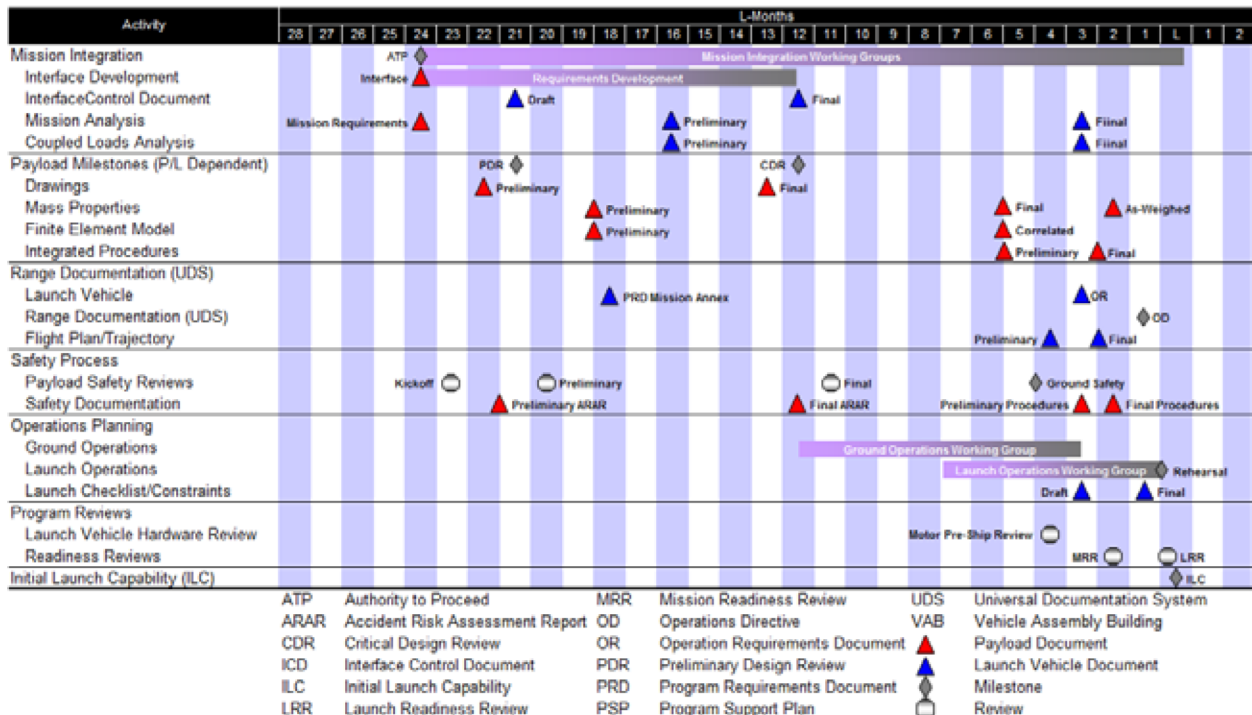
| Activity | 28 | 27 | 26 | 25 | 24 | 23 | 22 | 21 | 20 | 19 | 18 | 17 | 16 | 15 | 14 | 13 | 12 | 11 | 10 | 9 | 8 | 7 | 6 | 5 | 4 | 3 | 2 | 1 | L | 1 | 2 |
|---|---|---|---|---|---|---|---|---|---|---|---|---|---|---|---|---|---|---|---|---|---|---|---|---|---|---|---|---|---|---|---|

L-Months

Mission Integration: ATP; Mission Integration Working Groups
Interface Development: Interface; Requirements Development
InterfaceControl Document: Draft; Final
Mission Analysis: Mission Requirements; Preliminary; Fiinal
Coupled Loads Analysis: Preliminary; Fiinal
Payload Milestones (P/L Dependent): PDR; CDR
Drawings: Preliminary; Final
Mass Properties: Preliminary; Final; As-Weighed
Finite Element Model: Preliminary; Correlated
Integrated Procedures: Preliminary; Final
Range Documentation (UDS)
Launch Vehicle: PRD Mission Annex; OR
Range Documentation (UDS): OD
Flight Plan/Trajectory: Preliminary; Final
Safety Process
Payload Safety Reviews: Kickoff; Preliminary; Final; Ground Safety
Safety Documentation: Preliminary ARAR; Final ARAR; Preliminary Procedures; Final Procedures
Operations Planning
Ground Operations: Ground Operations Working Group
Launch Operations: Launch Operations Working Group; Rehearsal
Launch Checklist/Constraints: Draft; Final
Program Reviews
Launch Vehicle Hardware Review: Motor Pre-Ship Review
Readiness Reviews: MRR; LRR
Initial Launch Capability (ILC): ILC

ATP Authority to Proceed
ARAR Accident Risk Assessment Report
CDR Critical Design Review
ICD Interface Control Document
ILC Initial Launch Capability
LRR Launch Readiness Review

MRR Mission Readiness Review
OD Operations Directive
OR Operation Requirements Document
PDR Preliminary Design Review
PRD Program Requirements Document
PSP Program Support Plan

UDS Universal Documentation System
VAB Vehicle Assembly Building
Payload Document
Launch Vehicle Document
Milestone
Review